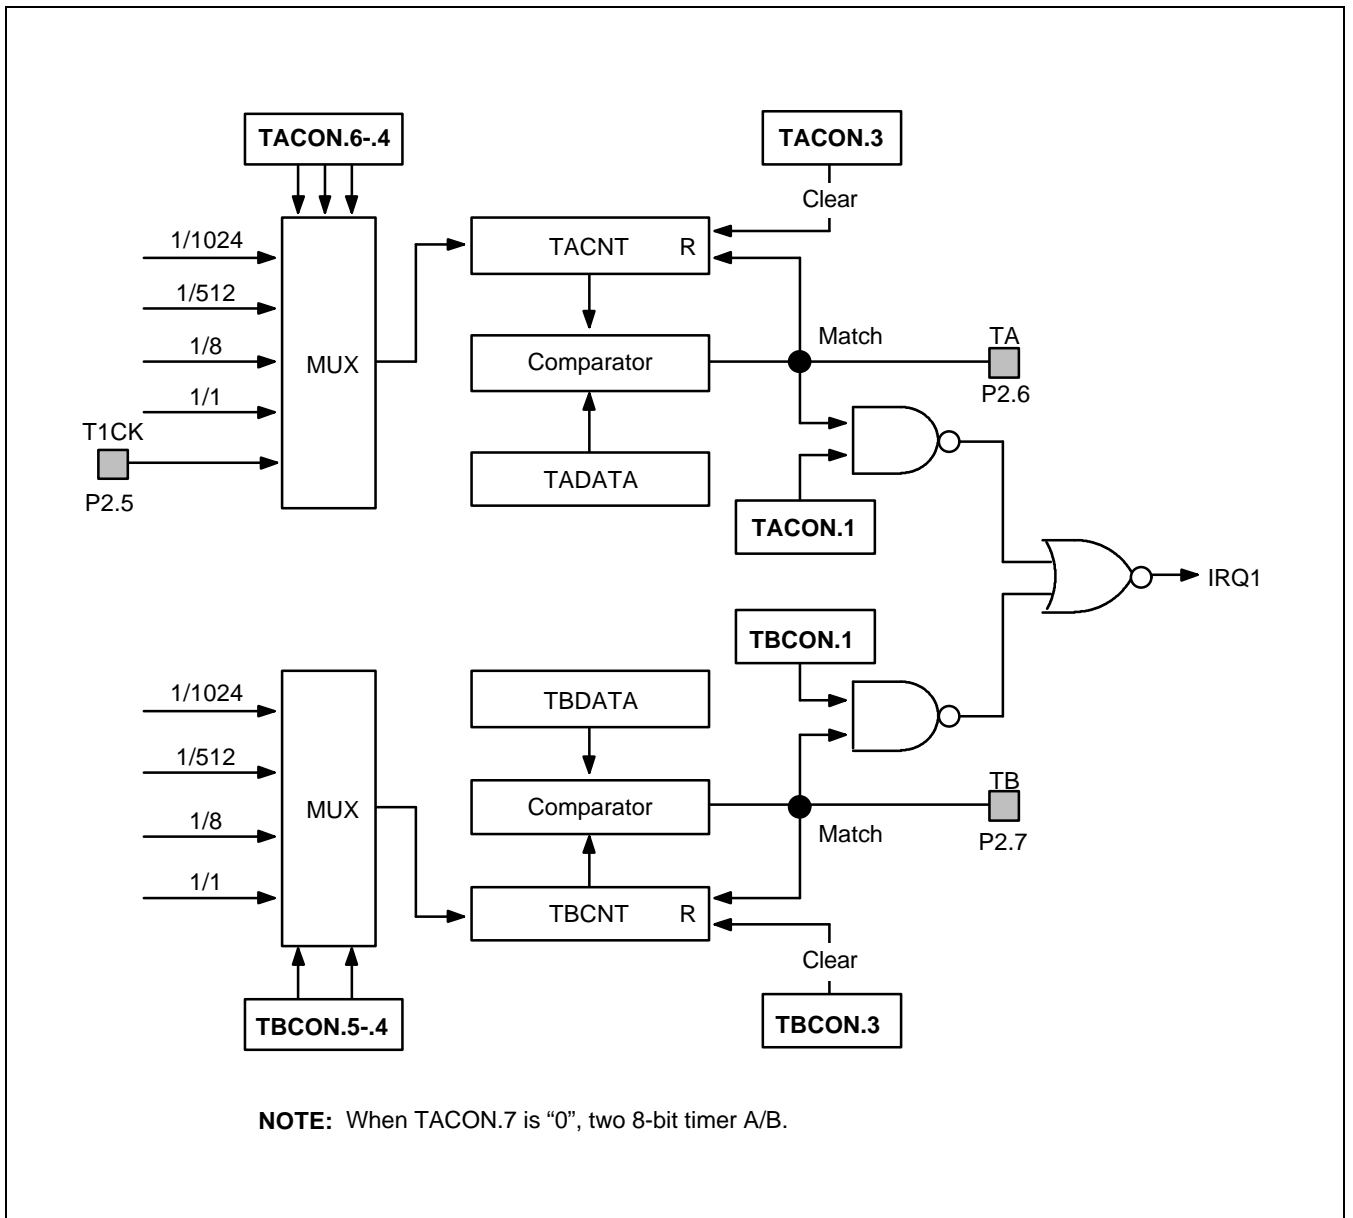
TACON.6-.4

TACON.3

Clear

1/1024

1/512

1/8

1/1

T1CK

P2.5

MUX

TACNT R

Comparator

TADATA

Match

TA

P2.6

TACON.1

IRQ1

TBCON.1

1/1024

1/512

1/8

1/1

MUX

TBDATA

Comparator

TBCNT R

TB

P2.7

Match

Clear

TBCON.5-.4

TBCON.3

**NOTE:** When TACON.7 is "0", two 8-bit timer A/B.